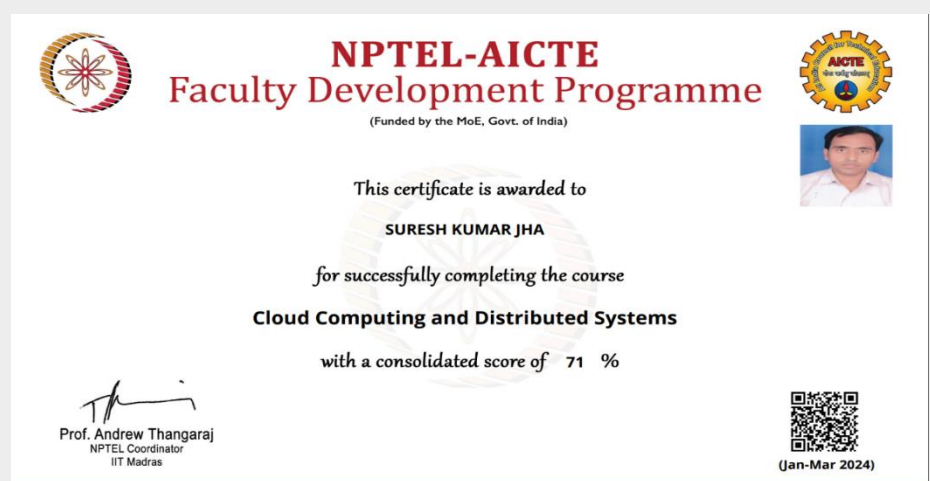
NPTEL-AICTE
Faculty Development Programme
(Funded by the MoE, Govt. of India)

AICTE

This certificate is awarded to

SURESH KUMAR JHA

for successfully completing the course

Cloud Computing and Distributed Systems

with a consolidated score of 71 %

Prof. Andrew Thangaraj
NPTEL Coordinator
IIT Madras

(Jan-Mar 2024)